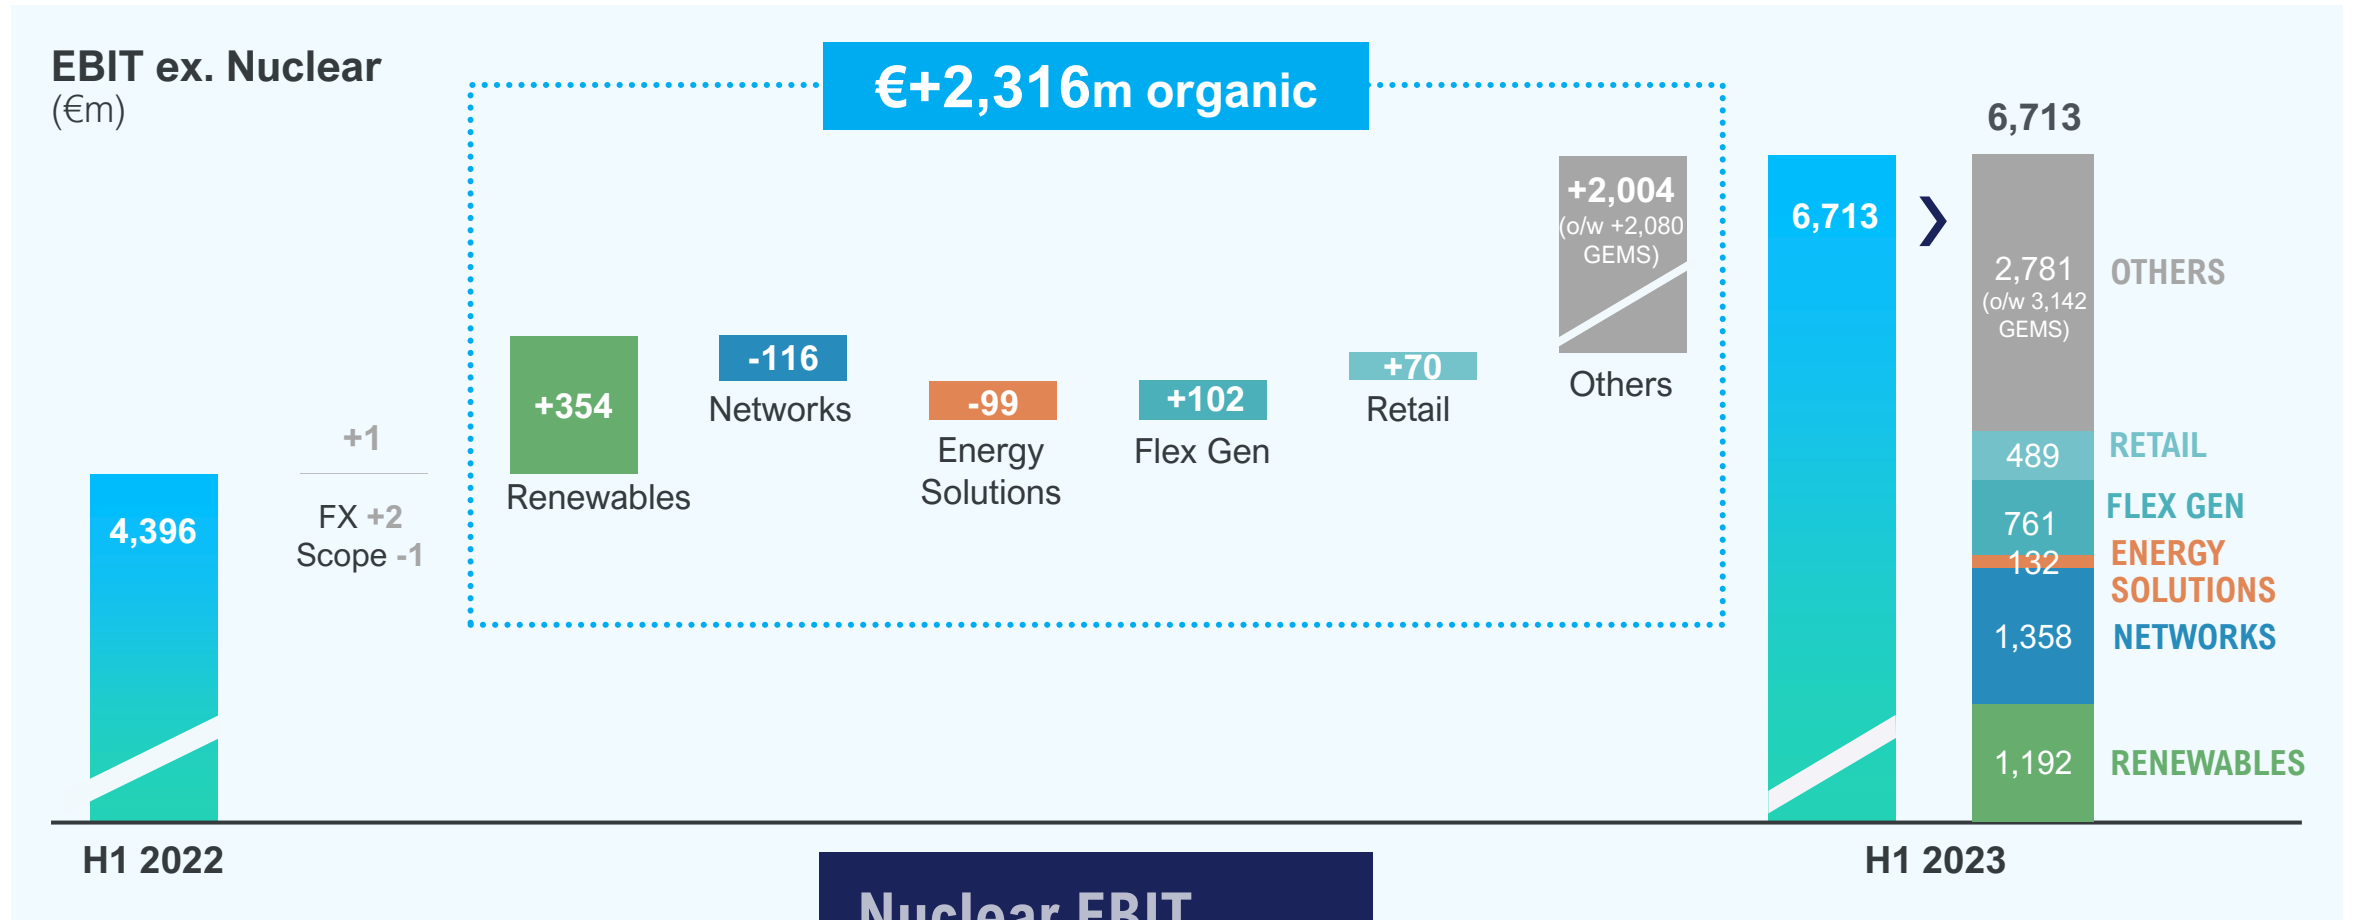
EBIT ex. Nuclear
(€m)

€+2,316m organic

4,396

+1

FX +2
Scope -1

+354
Renewables

-116
Networks

-99
Energy Solutions

+102
Flex Gen

+70
Retail

+2,004
(o/w +2,080 GEMS)
Others

6,713

6,713

2,781
(o/w 3,142 GEMS)
OTHERS

489
RETAIL

761
FLEX GEN

132
ENERGY SOLUTIONS

1,358
NETWORKS

1,192
RENEWABLES

H1 2022

H1 2023

Nuclear EBIT